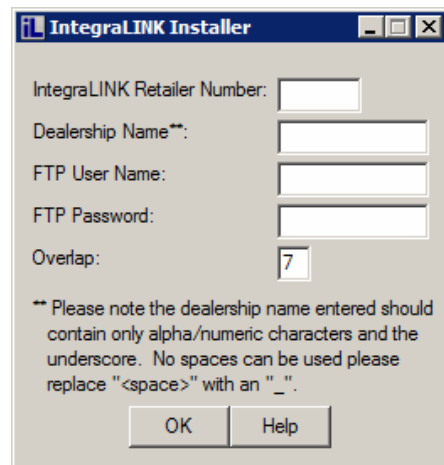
iL IntegraLINK Installer

IntegraLINK Retailer Number:

Dealership Name**:

FTP User Name:

FTP Password:

Overlap: 7

** Please note the dealership name entered should contain only alpha/numeric characters and the underscore. No spaces can be used please replace "<space>" with an "_".

OK Help